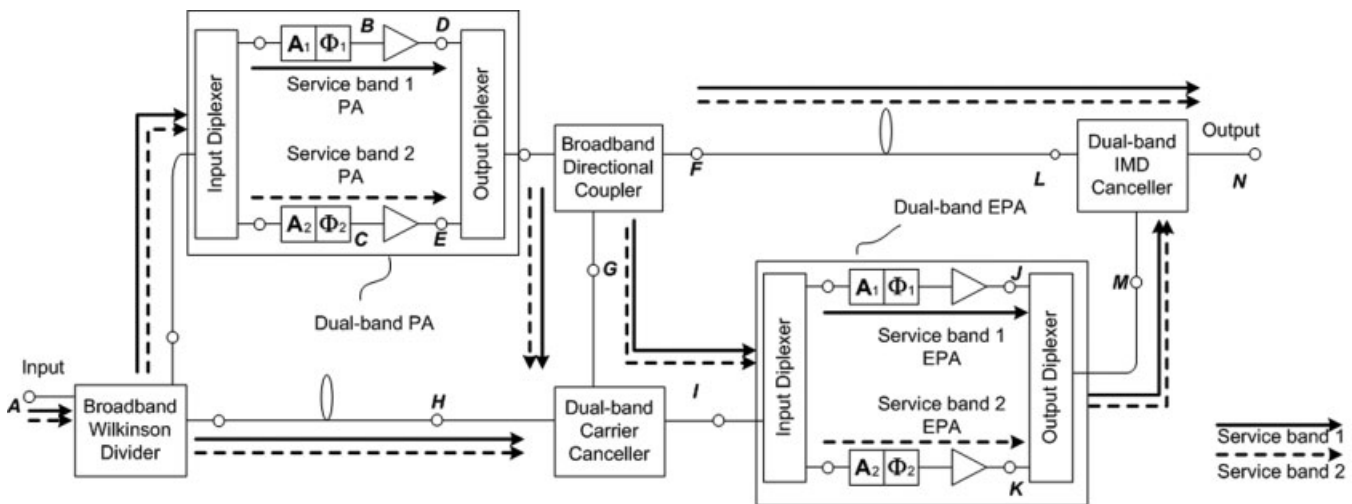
Input Diplexer

$A_1$ $\Phi_1$ B D

Service band 1 PA

Service band 2 PA

$A_2$ $\Phi_2$ C E

Output Diplexer

Dual-band PA

Broadband Directional Coupler

F

G

L

Dual-band IMD Canceller

Output

N

Dual-band EPA

Input Diplexer

$A_1$ $\Phi_1$ J

Service band 1 EPA

Service band 2 EPA

$A_2$ $\Phi_2$ K

Output Diplexer

M

Input

A

Broadband Wilkinson Divider

H

Dual-band Carrier Canceller

I

Service band 1

Service band 2